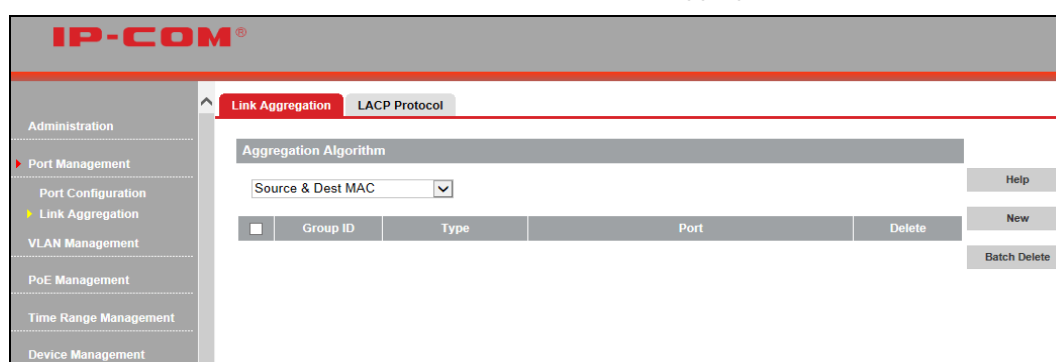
IP-COM®

Administration

Port Management

Port Configuration

Link Aggregation

VLAN Management

PoE Management

Time Range Management

Device Management

Link Aggregation LACP Protocol

Aggregation Algorithm

Source & Dest MAC

| | Group ID | Type | Port | Delete |
|---|---|---|---|---|

Help

New

Batch Delete